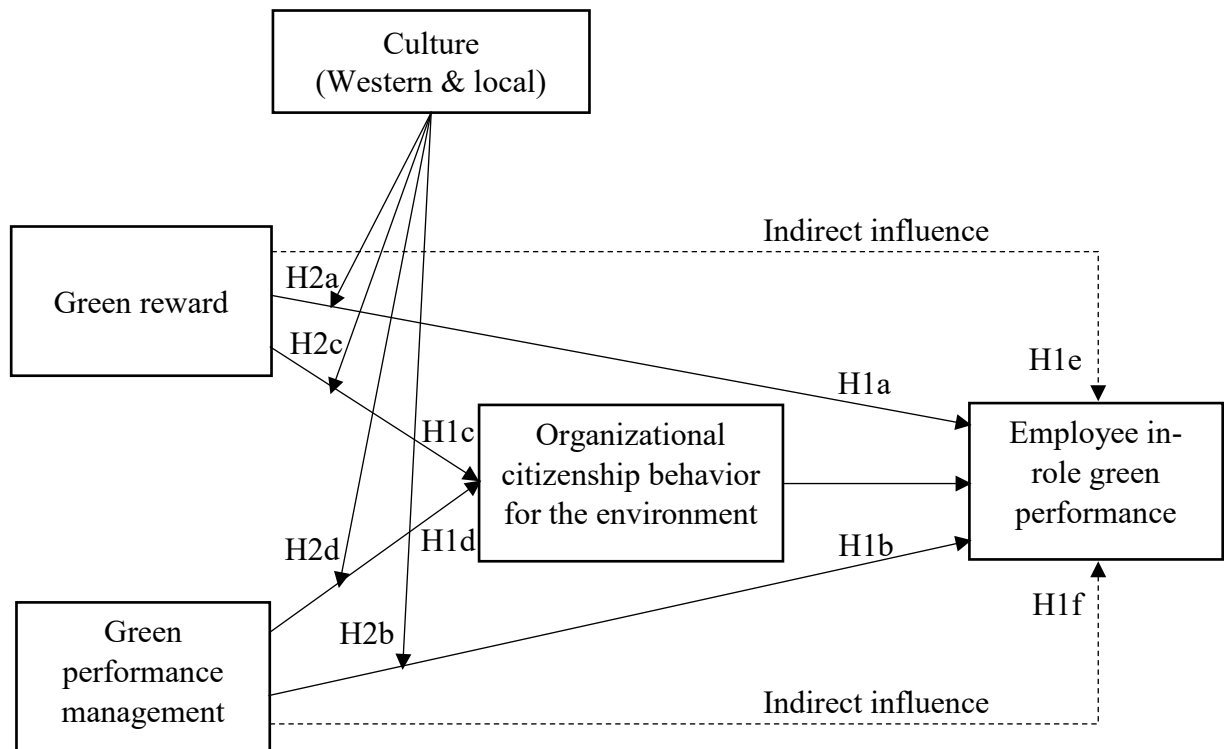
Culture (Western & local)

Indirect influence

Green reward

H2a

H2c

H1e

H1a

H1c

Organizational citizenship behavior for the environment

Employee in-role green performance

H2d

H1d

H1b

H1f

Green performance management

H2b

Indirect influence